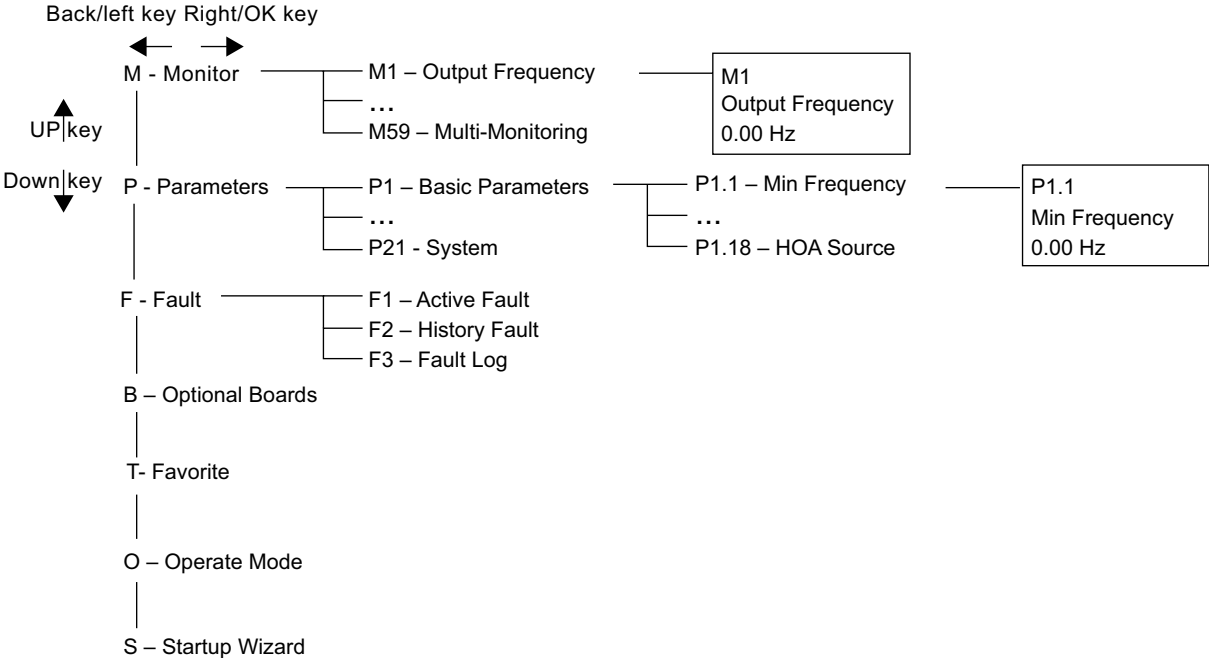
Back/left key Right/OK key

UP key

Down key

M - Monitor

M1 – Output Frequency

…

M59 – Multi-Monitoring

M1
Output Frequency
0.00 Hz

P - Parameters

P1 – Basic Parameters

…

P21 - System

P1.1 – Min Frequency

…

P1.18 – HOA Source

P1.1
Min Frequency
0.00 Hz

F - Fault

F1 – Active Fault

F2 – History Fault

F3 – Fault Log

B – Optional Boards

T- Favorite

O – Operate Mode

S – Startup Wizard